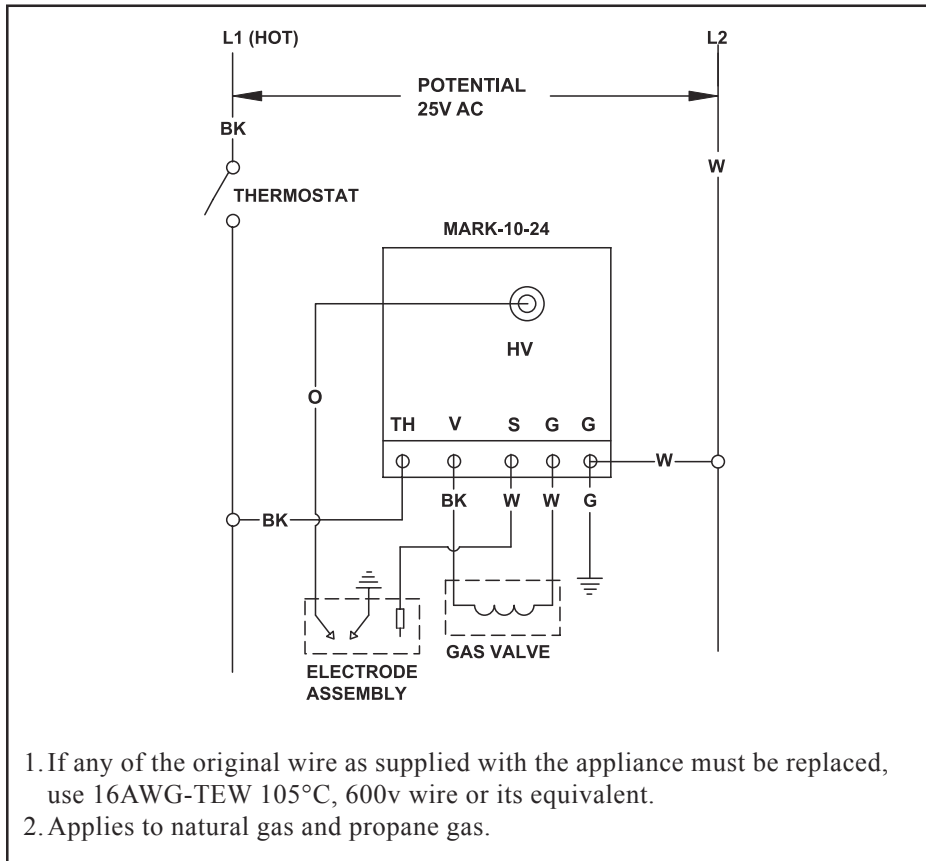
L1 (HOT)

L2

POTENTIAL
25V AC

BK

W

THERMOSTAT

MARK-10-24

HV

O

TH V S G G

W

BK

BK W W G

ELECTRODE
ASSEMBLY

GAS VALVE

1. If any of the original wire as supplied with the appliance must be replaced, use 16AWG-TEW 105°C, 600v wire or its equivalent.
2. Applies to natural gas and propane gas.